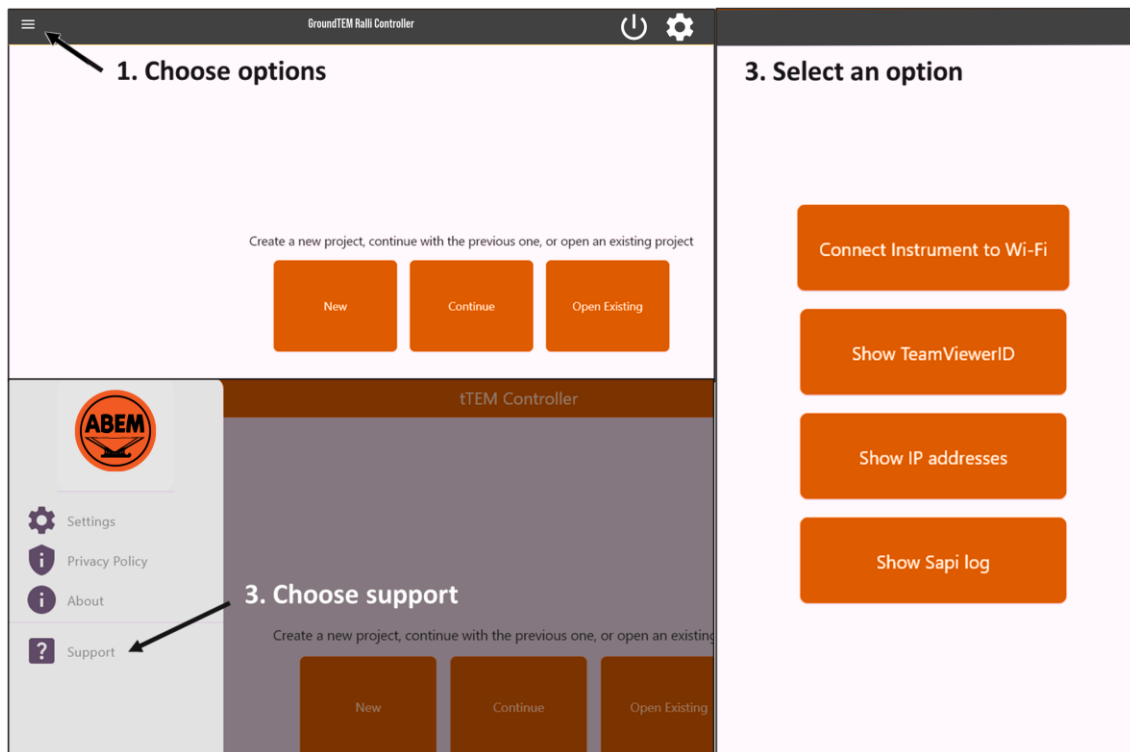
GroundTEM Ralli Controller

1. Choose options

Create a new project, continue with the previous one, or open an existing project

New

Continue

Open Existing

ABEM

tTEM Controller

Settings

Privacy Policy

About

3. Choose support

Support

Create a new project, continue with the previous one, or open an existing

New

Continue

Open Existing

3. Select an option

Connect Instrument to Wi-Fi

Show TeamViewerID

Show IP addresses

Show Sapi log